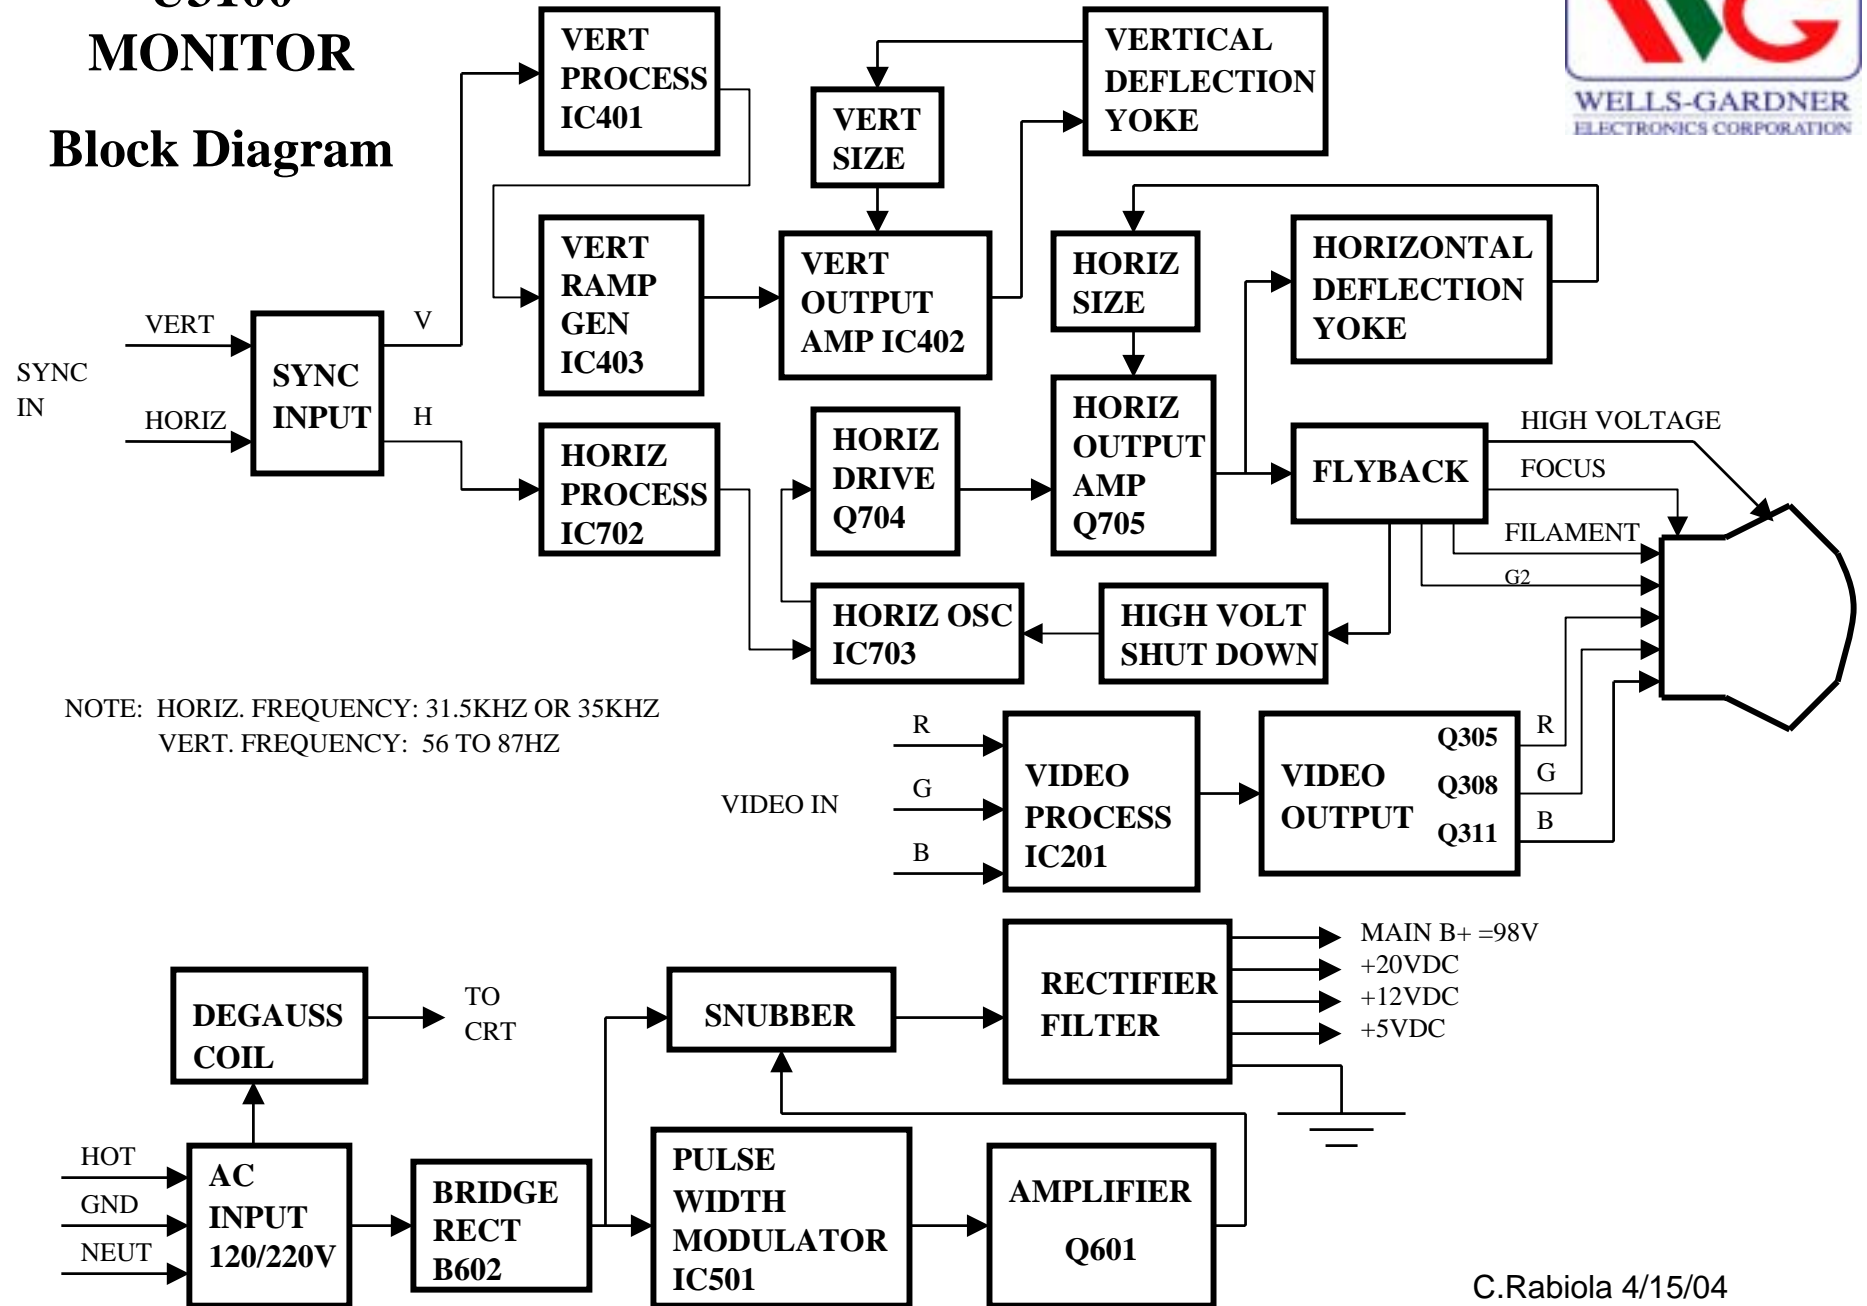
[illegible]
MONITOR

Block Diagram

WELLS-GARDNER
ELECTRONICS CORPORATION

SYNC IN

VERT

HORIZ

SYNC INPUT

V

H

VERT PROCESS IC401

VERT RAMP GEN IC403

HORIZ PROCESS IC702

VERT SIZE

VERT OUTPUT AMP IC402

VERTICAL DEFLECTION YOKE

HORIZ SIZE

HORIZONTAL DEFLECTION YOKE

HORIZ DRIVE Q704

HORIZ OUTPUT AMP Q705

FLYBACK

HIGH VOLTAGE

FOCUS

FILAMENT

G2

HORIZ OSC IC703

HIGH VOLT SHUT DOWN

NOTE: HORIZ. FREQUENCY: 31.5KHZ OR 35KHZ
VERT. FREQUENCY: 56 TO 87HZ

VIDEO IN

R

G

B

VIDEO PROCESS IC201

VIDEO OUTPUT

Q305

Q308

Q311

R

G

B

DEGAUSS COIL

TO CRT

SNUBBER

RECTIFIER FILTER

MAIN B+ =98V
+20VDC
+12VDC
+5VDC

HOT

GND

NEUT

AC INPUT 120/220V

BRIDGE RECT B602

PULSE WIDTH MODULATOR IC501

AMPLIFIER Q601

C.Rabiola 4/15/04